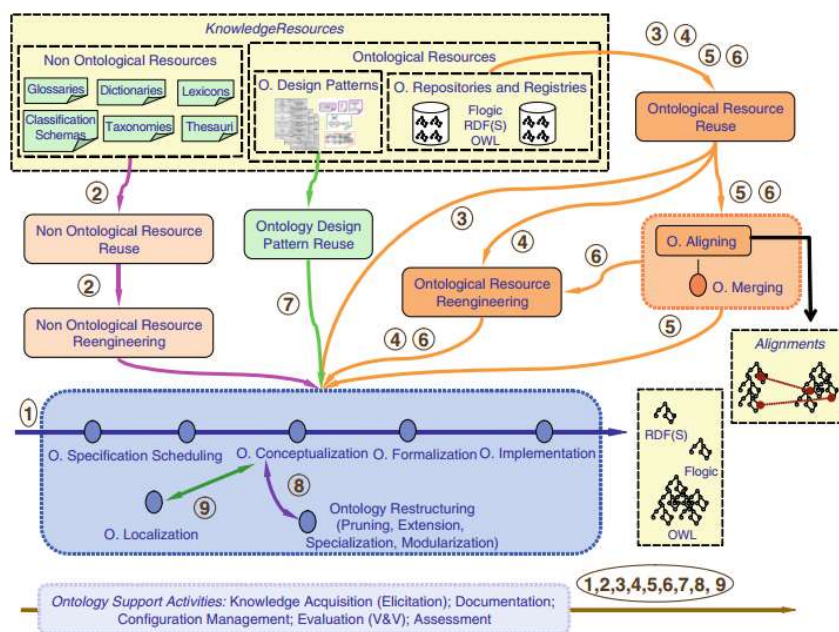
KnowledgeResources

Non Ontological Resources

Glossaries

Dictionaries

Lexicons

Classification Schemas

Taxonomies

Thesauri

Ontological Resources

O. Design Patterns

O. Repositories and Registries

Flogic
RDF(S)
OWL

③ ④
⑤ ⑥

Ontological Resource Reuse

⑤ ⑥

②

Non Ontological Resource Reuse

Ontology Design Pattern Reuse

③

④

⑥

O. Aligning

O. Merging

Ontological Resource Reengineering

②

⑦

⑤

Non Ontological Resource Reengineering

④ ⑥

Alignments

①

O. Specification Scheduling

O. Conceptualization

O. Formalization

O. Implementation

RDF(S)

Flogic

OWL

⑧

O. Localization

⑨

Ontology Restructuring (Pruning, Extension, Specialization, Modularization)

1,2,3,4,5,6,7,8, 9

Ontology Support Activities: Knowledge Acquisition (Elicitation); Documentation; Configuration Management; Evaluation (V&V); Assessment